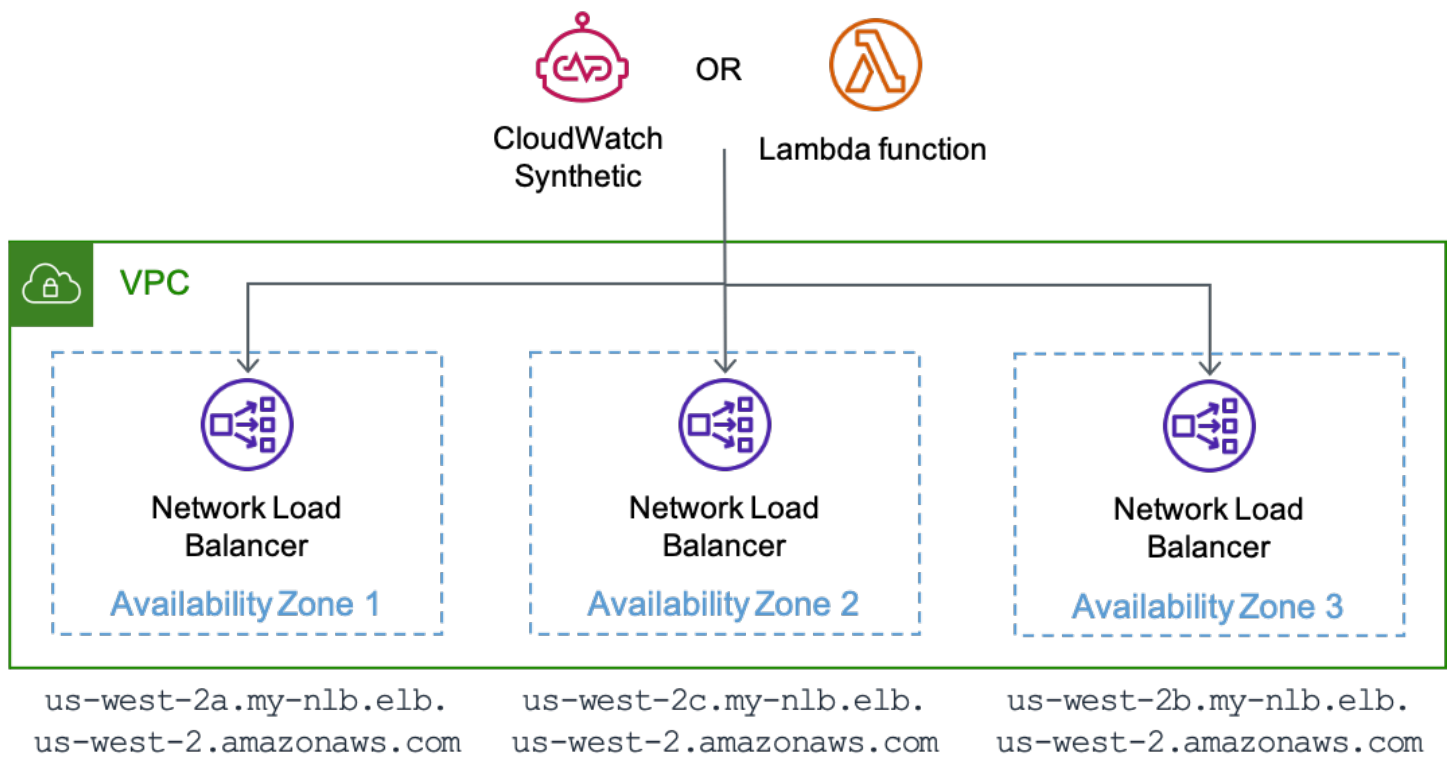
CloudWatch Synthetic

OR

Lambda function

VPC

Network Load Balancer

Availability Zone 1

Network Load Balancer

Availability Zone 2

Network Load Balancer

Availability Zone 3

us-west-2a.my-nlb.elb.us-west-2.amazonaws.com

us-west-2c.my-nlb.elb.us-west-2.amazonaws.com

us-west-2b.my-nlb.elb.us-west-2.amazonaws.com